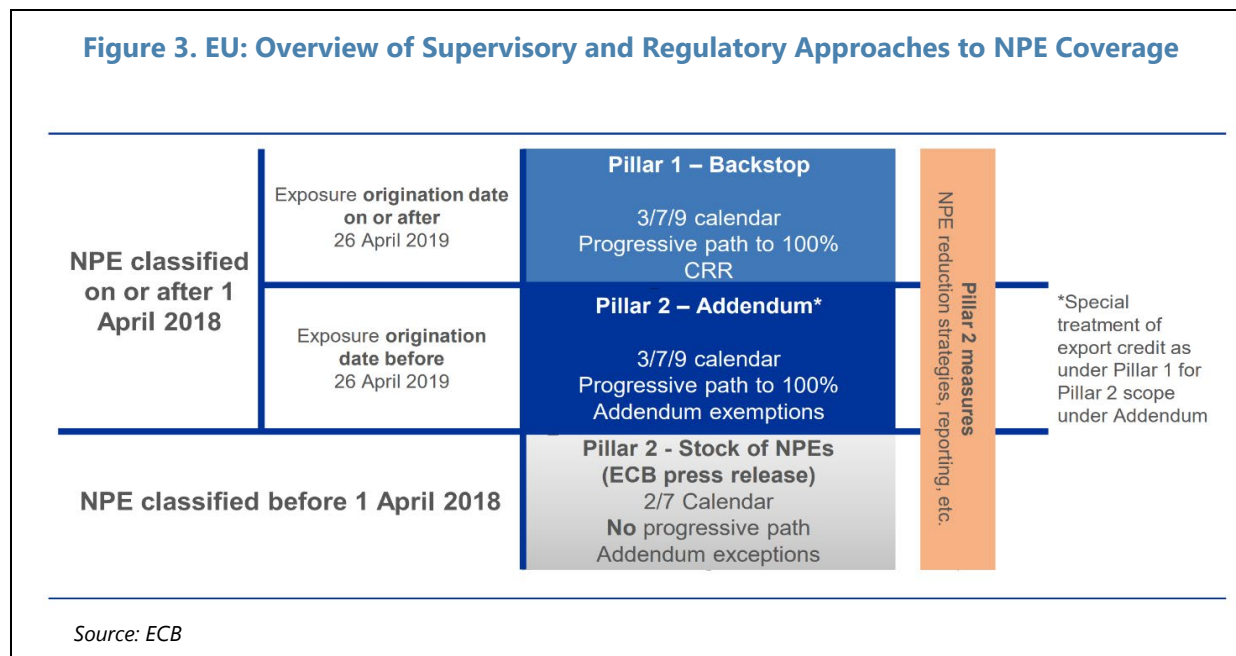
Figure 3. EU: Overview of Supervisory and Regulatory Approaches to NPE Coverage

NPE classified on or after 1 April 2018

Exposure origination date on or after 26 April 2019

Pillar 1 – Backstop

3/7/9 calendar
Progressive path to 100%
CRR

Exposure origination date before 26 April 2019

Pillar 2 – Addendum*

3/7/9 calendar
Progressive path to 100%
Addendum exemptions

NPE classified before 1 April 2018

Pillar 2 - Stock of NPEs
(ECB press release)
2/7 Calendar
No progressive path
Addendum exceptions

Pillar 2 measures
NPE reduction strategies, reporting, etc.

*Special treatment of export credit as under Pillar 1 for Pillar 2 scope under Addendum

Source: ECB